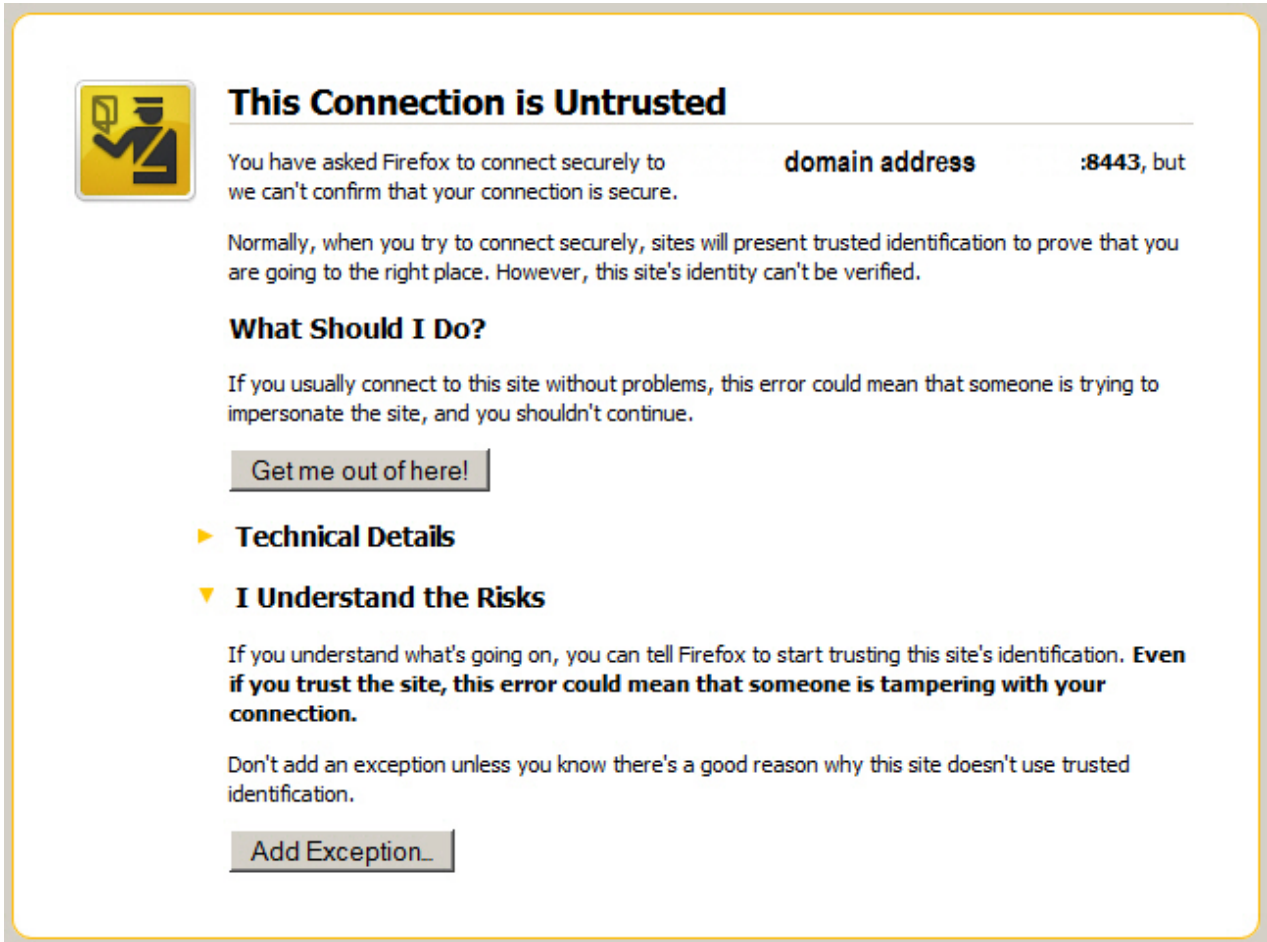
This Connection is Untrusted

You have asked Firefox to connect securely to domain address :8443, but we can't confirm that your connection is secure.

Normally, when you try to connect securely, sites will present trusted identification to prove that you are going to the right place. However, this site's identity can't be verified.

What Should I Do?

If you usually connect to this site without problems, this error could mean that someone is trying to impersonate the site, and you shouldn't continue.

Get me out of here!

Technical Details

I Understand the Risks

If you understand what's going on, you can tell Firefox to start trusting this site's identification. **Even if you trust the site, this error could mean that someone is tampering with your connection.**

Don't add an exception unless you know there's a good reason why this site doesn't use trusted identification.

Add Exception...